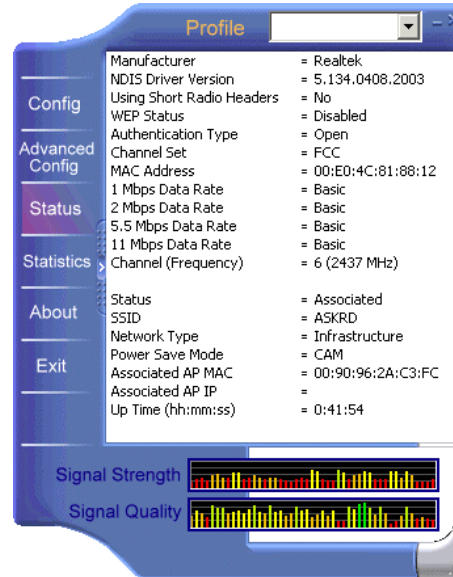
Profile

Config
Advanced Config
Status
Statistics
About
Exit

| | |
|---|---|
| Manufacturer | = Realtek |
| NDIS Driver Version | = 5.134.0408.2003 |
| Using Short Radio Headers | = No |
| WEP Status | = Disabled |
| Authentication Type | = Open |
| Channel Set | = FCC |
| MAC Address | = 00:E0:4C:81:88:12 |
| 1 Mbps Data Rate | = Basic |
| 2 Mbps Data Rate | = Basic |
| 5.5 Mbps Data Rate | = Basic |
| 11 Mbps Data Rate | = Basic |
| Channel (Frequency) | = 6 (2437 MHz) |
| Status | = Associated |
| SSID | = ASKRD |
| Network Type | = Infrastructure |
| Power Save Mode | = CAM |
| Associated AP MAC | = 00:90:96:2A:C3:FC |
| Associated AP IP | = |
| Up Time (hh:mm:ss) | = 0:41:54 |

Signal Strength
Signal Quality